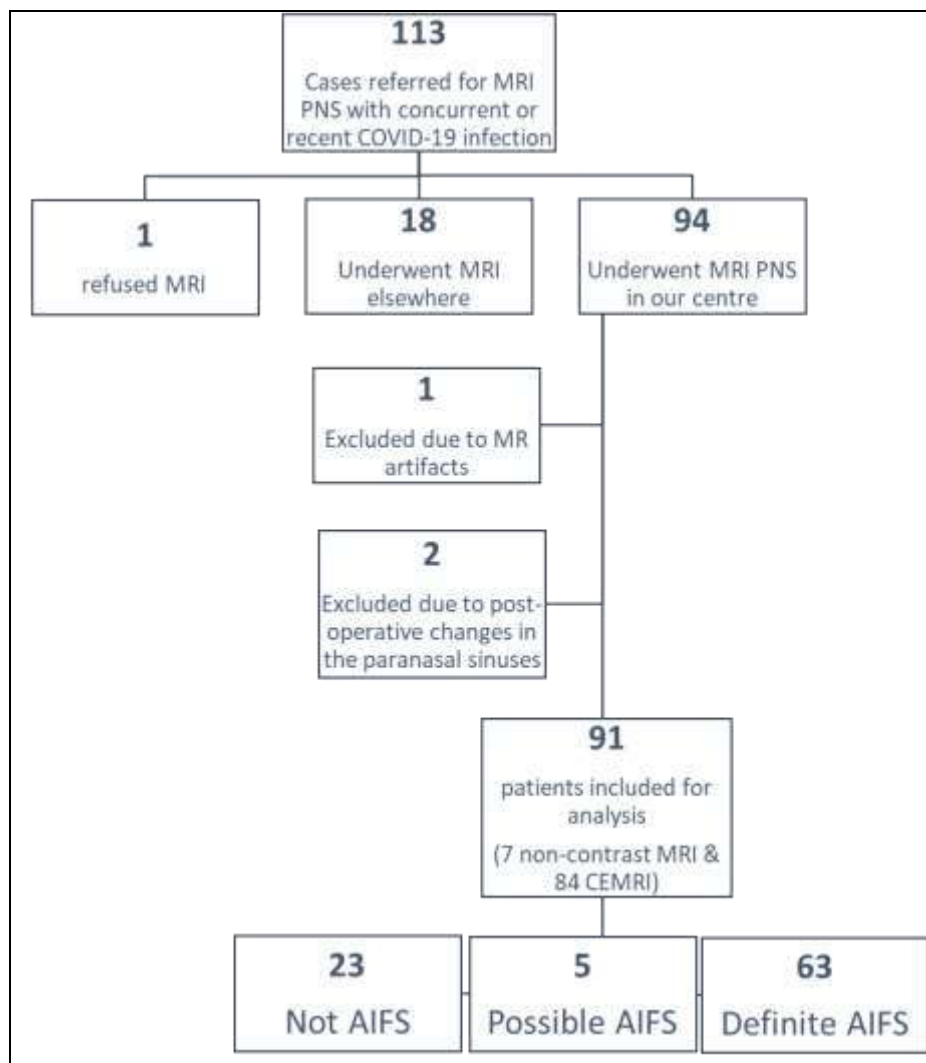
113
Cases referred for MRI PNS with concurrent or recent COVID-19 infection

1
refused MRI

18
Underwent MRI elsewhere

94
Underwent MRI PNS in our centre

1
Excluded due to MR artifacts

2
Excluded due to post-operative changes in the paranasal sinuses

91
patients included for analysis
(7 non-contrast MRI & 84 CEMRI)

23
Not AIFS

5
Possible AIFS

63
Definite AIFS